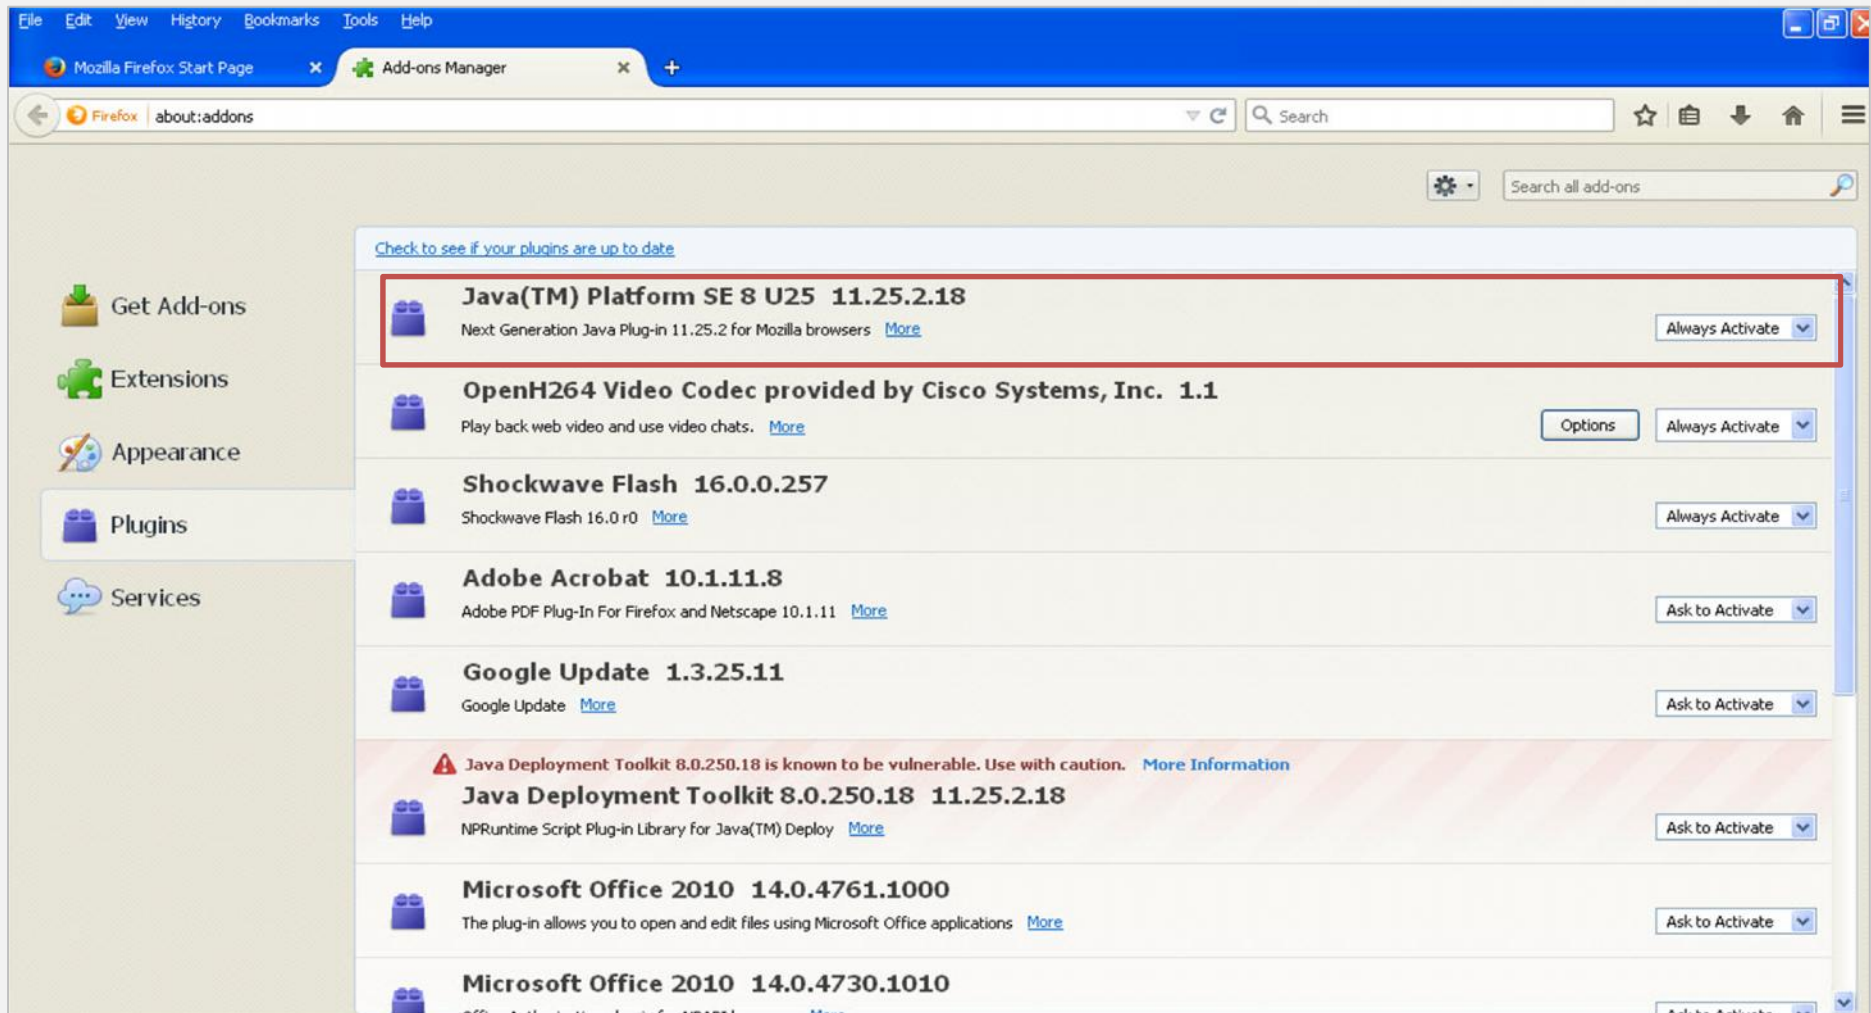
File Edit View History Bookmarks Tools Help

Mozilla Firefox Start Page ×   Add-ons Manager ×   +

Firefox   about:addons   Search

Search all add-ons

Get Add-ons
Extensions
Appearance
Plugins
Services

Check to see if your plugins are up to date

Java(TM) Platform SE 8 U25 11.25.2.18
Next Generation Java Plug-in 11.25.2 for Mozilla browsers More
Always Activate

OpenH264 Video Codec provided by Cisco Systems, Inc. 1.1
Play back web video and use video chats. More
Options   Always Activate

Shockwave Flash 16.0.0.257
Shockwave Flash 16.0 r0 More
Always Activate

Adobe Acrobat 10.1.11.8
Adobe PDF Plug-In For Firefox and Netscape 10.1.11 More
Ask to Activate

Google Update 1.3.25.11
Google Update More
Ask to Activate

Java Deployment Toolkit 8.0.250.18 is known to be vulnerable. Use with caution. More Information
Java Deployment Toolkit 8.0.250.18 11.25.2.18
NPRuntime Script Plug-in Library for Java(TM) Deploy More
Ask to Activate

Microsoft Office 2010 14.0.4761.1000
The plug-in allows you to open and edit files using Microsoft Office applications More
Ask to Activate

Microsoft Office 2010 14.0.4730.1010
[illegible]